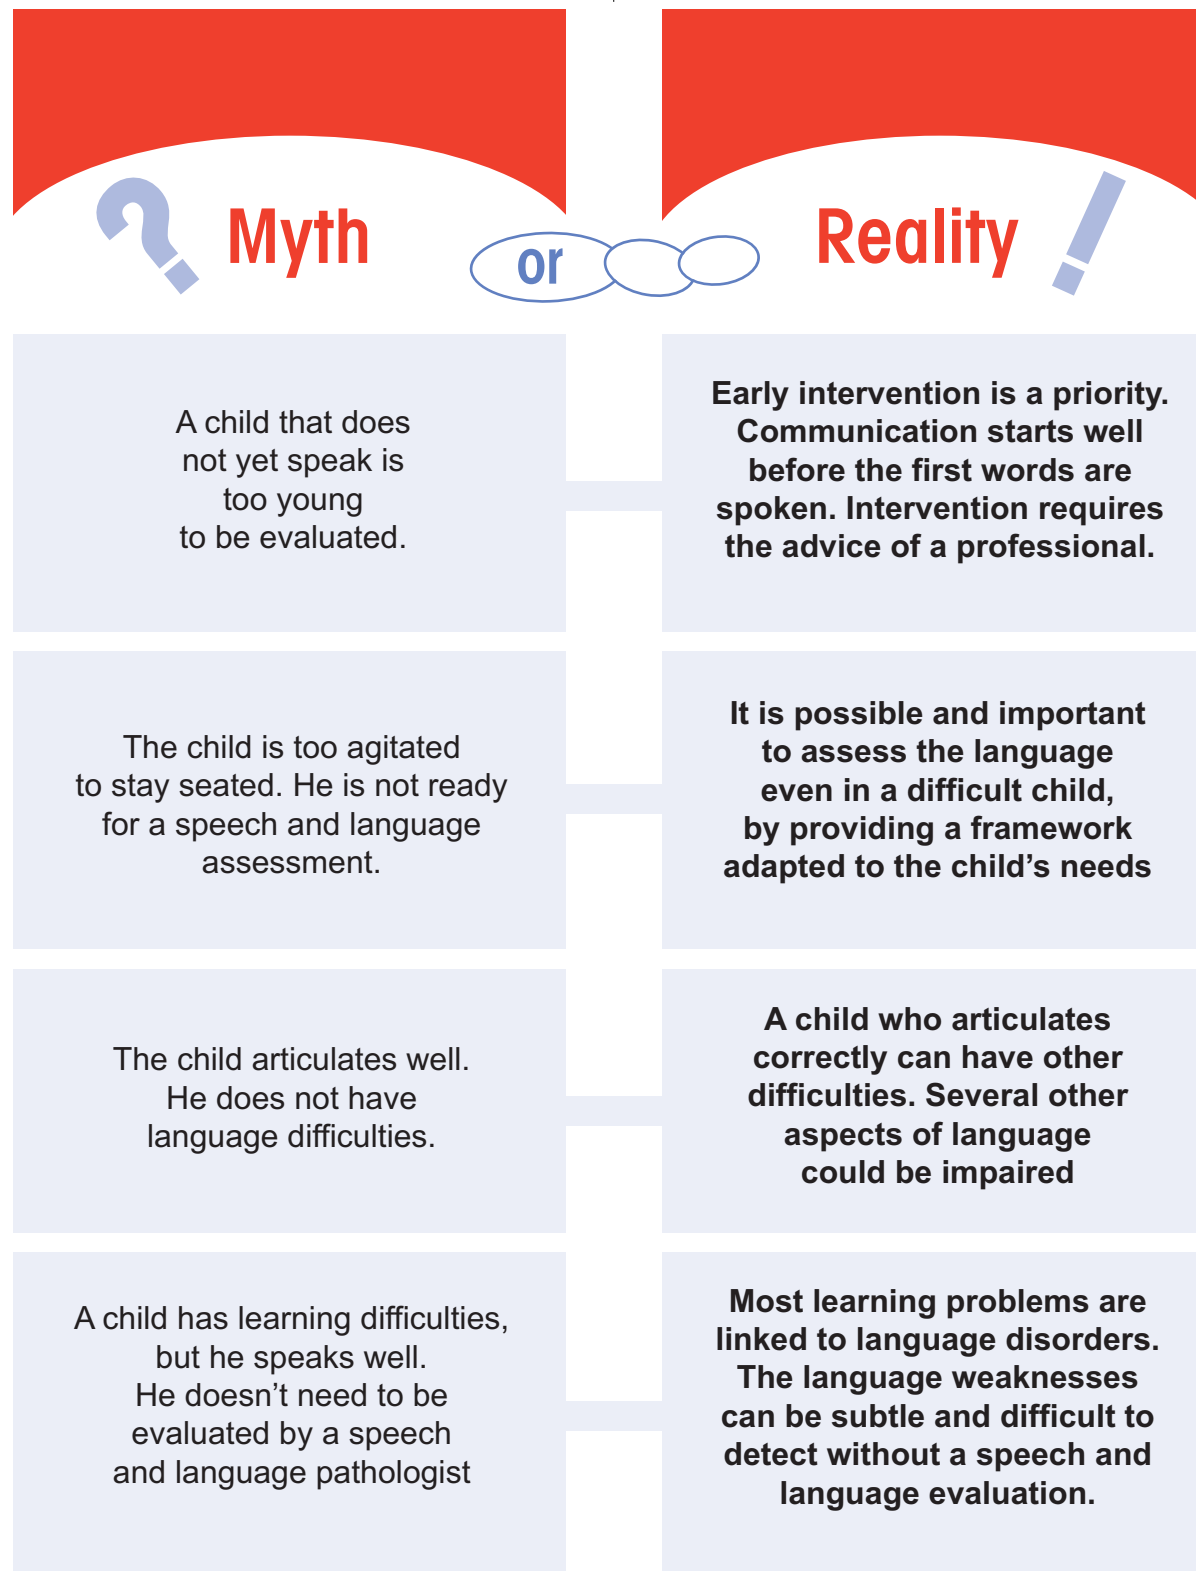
Myth or Reality

| Myth | Reality |
|---|---|
| A child that does not yet speak is too young to be evaluated. | Early intervention is a priority. Communication starts well before the first words are spoken. Intervention requires the advice of a professional. |
| The child is too agitated to stay seated. He is not ready for a speech and language assessment. | It is possible and important to assess the language even in a difficult child, by providing a framework adapted to the child's needs |
| The child articulates well. He does not have language difficulties. | A child who articulates correctly can have other difficulties. Several other aspects of language could be impaired |
| A child has learning difficulties, but he speaks well. He doesn't need to be evaluated by a speech and language pathologist | Most learning problems are linked to language disorders. The language weaknesses can be subtle and difficult to detect without a speech and language evaluation. |